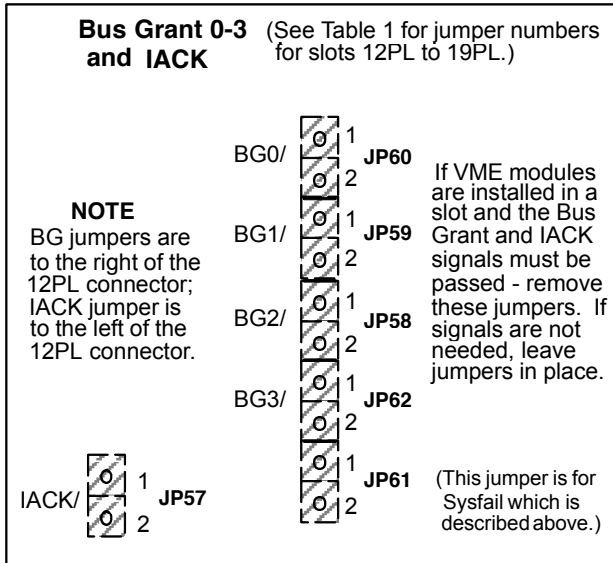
Bus Grant 0-3 and IACK (See Table 1 for jumper numbers for slots 12PL to 19PL.)

NOTE
BG jumpers are to the right of the 12PL connector; IACK jumper is to the left of the 12PL connector.

BG0/ 1 JP60 2

BG1/ 1 JP59 2

BG2/ 1 JP58 2

BG3/ 1 JP62 2

1 JP61 2

If VME modules are installed in a slot and the Bus Grant and IACK signals must be passed - remove these jumpers. If signals are not needed, leave jumpers in place.

(This jumper is for Sysfail which is described above.)

IACK/ 1 JP57 2